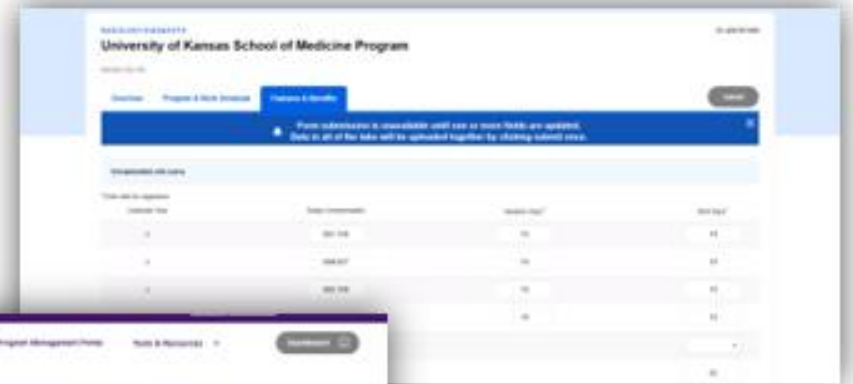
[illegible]

University of Kansas School of Medicine Program

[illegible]

Overview

Program & Work Schedule

Features & Benefits

Submit

Form submission is unavailable until one or more fields are updated. Data in all of the tabs will be uploaded together by clicking submit once.

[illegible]

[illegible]

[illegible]

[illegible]

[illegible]

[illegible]

Program Management Portal

Tools & Resources

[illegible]